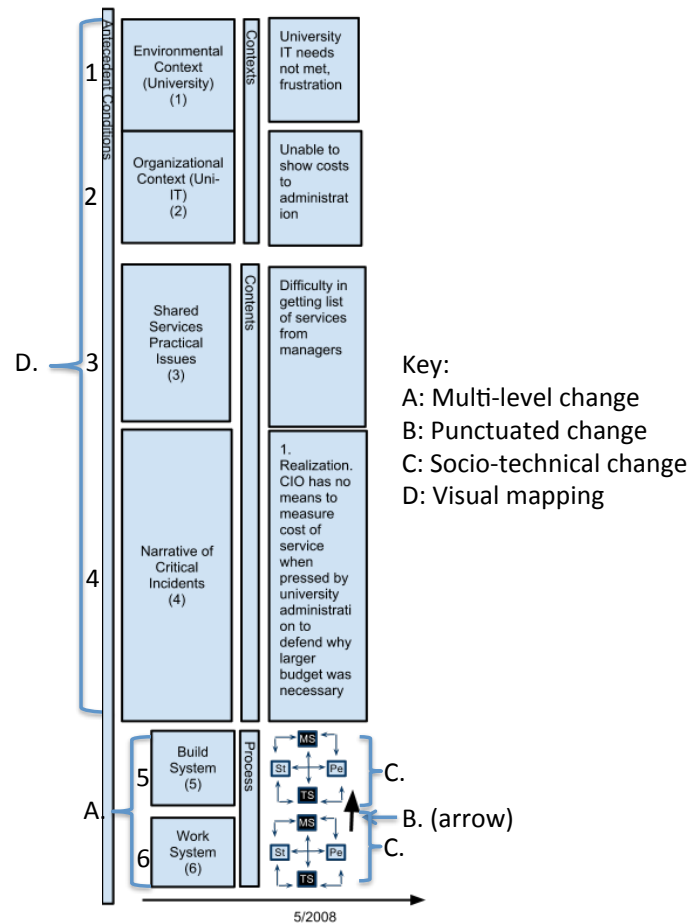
Antecedent Conditions

1
Environmental Context (University) (1)
Contexts
University IT needs not met, frustration

2
Organizational Context (Uni-IT) (2)
Unable to show costs to administration

D.
3
Shared Services Practical Issues (3)
Contents
Difficulty in getting list of services from managers

4
Narrative of Critical Incidents (4)
1. Realization. CIO has no means to measure cost of service when pressed by university administration to defend why larger budget was necessary

Key:
A: Multi-level change
B: Punctuated change
C: Socio-technical change
D: Visual mapping

A.
5
Build System (5)
Process
MS
St
Pe
TS
C.

B. (arrow)

6
Work System (6)
MS
St
Pe
TS
C.

5/2008